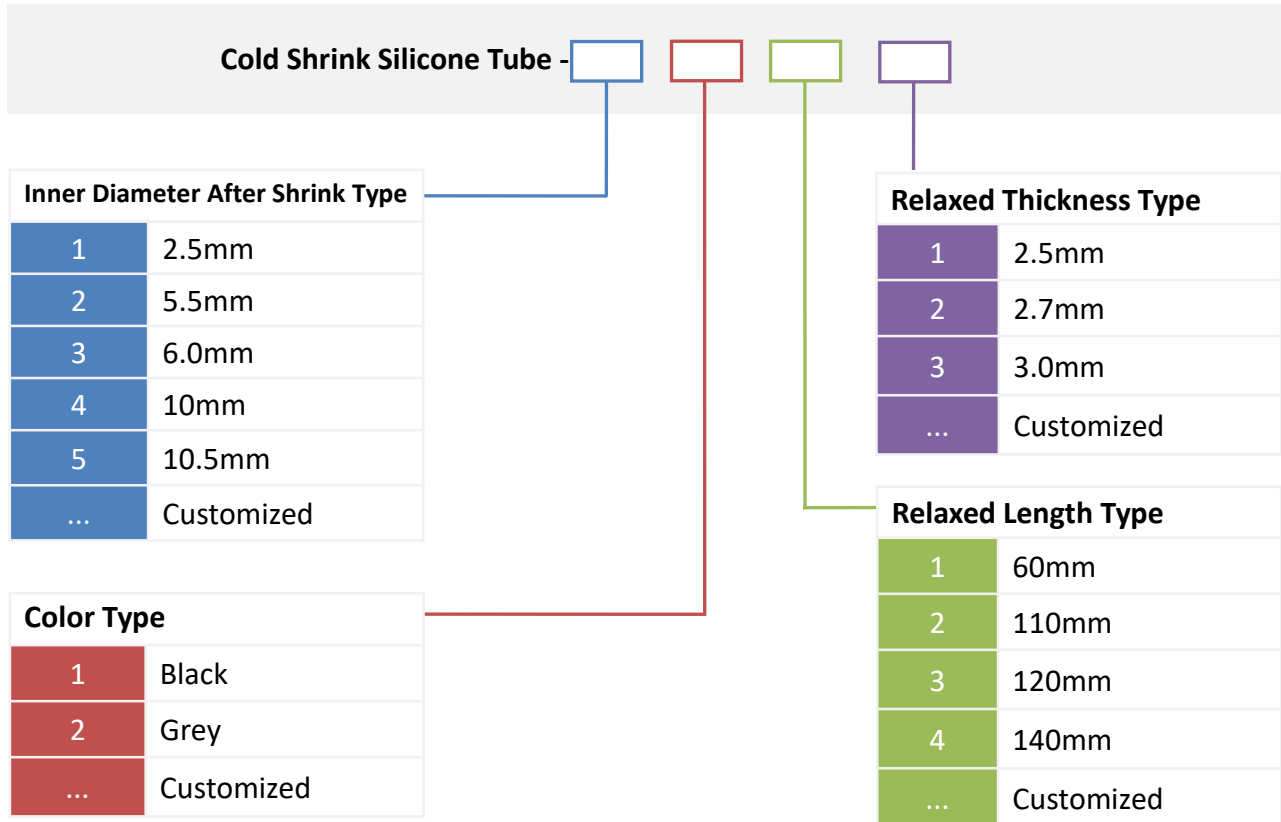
Cold Shrink Silicone Tube -

Inner Diameter After Shrink Type

| 1 | 2.5mm |
|---|---|
| 2 | 5.5mm |
| 3 | 6.0mm |
| 4 | 10mm |
| 5 | 10.5mm |
| ... | Customized |

Color Type

| 1 | Black |
|---|---|
| 2 | Grey |
| ... | Customized |

Relaxed Thickness Type

| 1 | 2.5mm |
|---|---|
| 2 | 2.7mm |
| 3 | 3.0mm |
| ... | Customized |

Relaxed Length Type

| 1 | 60mm |
|---|---|
| 2 | 110mm |
| 3 | 120mm |
| 4 | 140mm |
| ... | Customized |